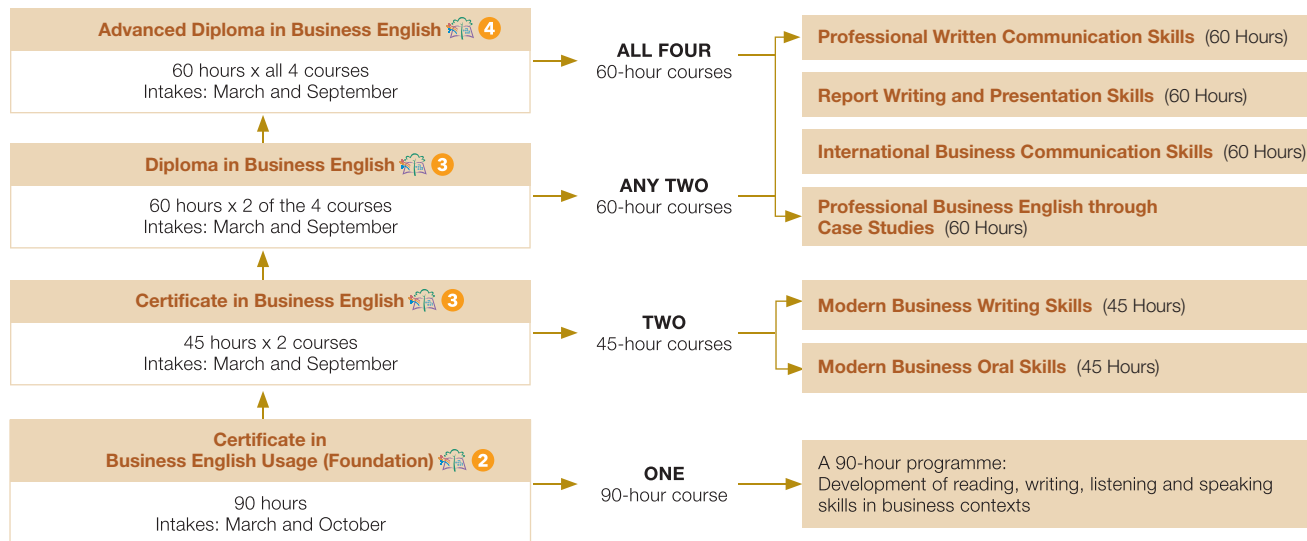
Advanced Diploma in Business English 4

60 hours x all 4 courses
Intakes: March and September

ALL FOUR
60-hour courses

Professional Written Communication Skills (60 Hours)

Report Writing and Presentation Skills (60 Hours)

International Business Communication Skills (60 Hours)

Professional Business English through Case Studies (60 Hours)

Diploma in Business English 3

60 hours x 2 of the 4 courses
Intakes: March and September

ANY TWO
60-hour courses

Certificate in Business English 3

45 hours x 2 courses
Intakes: March and September

TWO
45-hour courses

Modern Business Writing Skills (45 Hours)

Modern Business Oral Skills (45 Hours)

Certificate in Business English Usage (Foundation) 2

90 hours
Intakes: March and October

ONE
90-hour course

A 90-hour programme:
Development of reading, writing, listening and speaking skills in business contexts